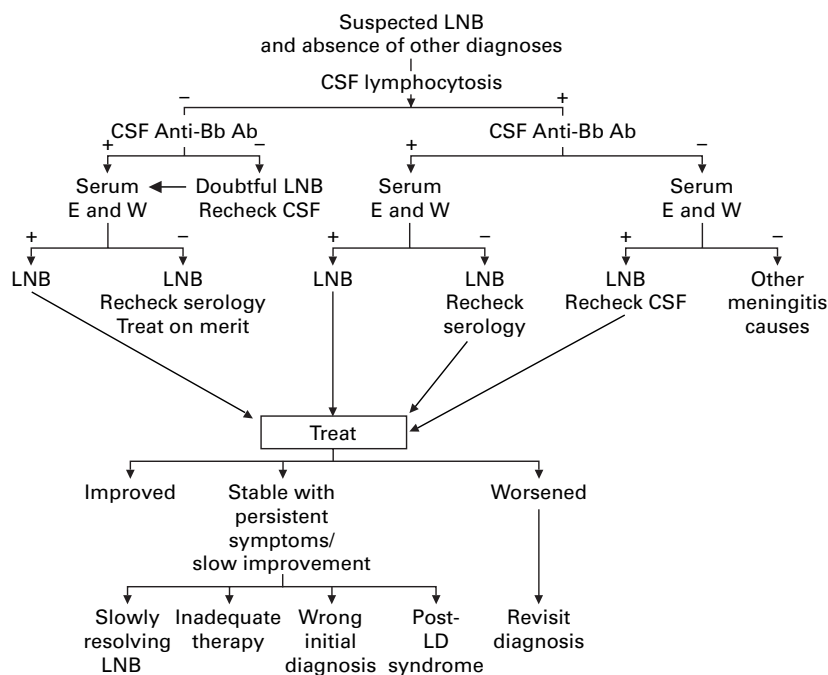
Suspected LNB
and absence of other diagnoses

CSF lymphocytosis

−

+

CSF Anti-Bb Ab

CSF Anti-Bb Ab

+

−

+

−

Serum
E and W

Doubtful LNB
Recheck CSF

Serum
E and W

Serum
E and W

+

−

+

−

+

−

LNB

LNB
Recheck serology
Treat on merit

LNB

LNB
Recheck serology

LNB
Recheck CSF

Other meningitis causes

Treat

Improved

Stable with persistent symptoms/ slow improvement

Worsened

Slowly resolving LNB

Inadequate therapy

Wrong initial diagnosis

Post-LD syndrome

Revisit diagnosis